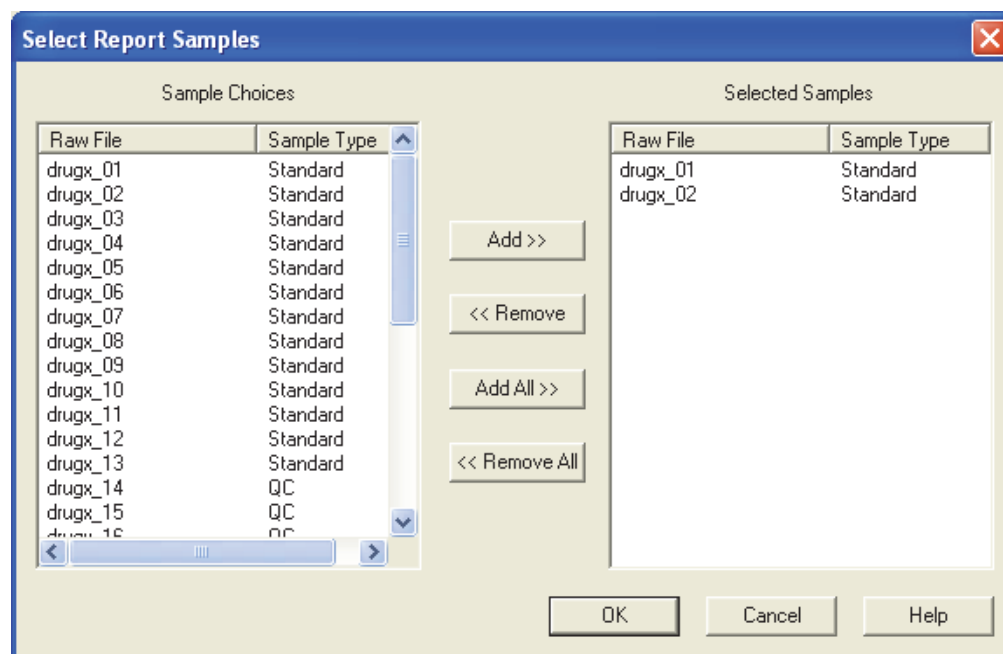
Select Report Samples

Sample Choices

| Raw File | Sample Type |
|---|---|
| drugx_01 | Standard |
| drugx_02 | Standard |
| drugx_03 | Standard |
| drugx_04 | Standard |
| drugx_05 | Standard |
| drugx_06 | Standard |
| drugx_07 | Standard |
| drugx_08 | Standard |
| drugx_09 | Standard |
| drugx_10 | Standard |
| drugx_11 | Standard |
| drugx_12 | Standard |
| drugx_13 | Standard |
| drugx_14 | QC |
| drugx_15 | QC |
| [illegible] | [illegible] |

Add >>

<< Remove

Add All >>

<< Remove All

Selected Samples

| Raw File | Sample Type |
|---|---|
| drugx_01 | Standard |
| drugx_02 | Standard |

OK

Cancel

Help